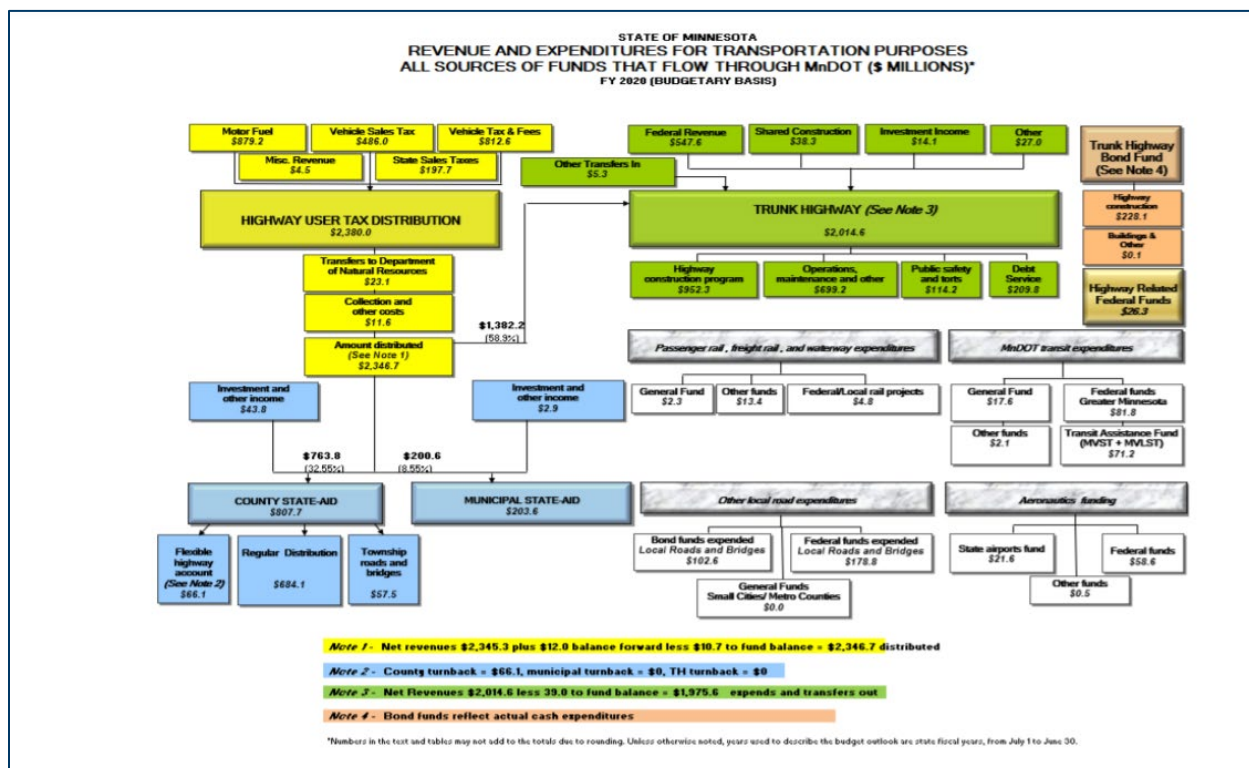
STATE OF MINNESOTA
REVENUE AND EXPENDITURES FOR TRANSPORTATION PURPOSES
ALL SOURCES OF FUNDS THAT FLOW THROUGH MnDOT ($ MILLIONS)*
FY 2020 (BUDGETARY BASIS)

Motor Fuel
$879.2

Vehicle Sales Tax
$486.0

Vehicle Tax & Fees
$812.6

Misc. Revenue
$4.5

State Sales Taxes
$197.7

HIGHWAY USER TAX DISTRIBUTION
$2,380.0

Transfers to Department of Natural Resources
$23.1

Collection and other costs
$11.6

Amount distributed
(See Note 1)
$2,346.7

$1,382.2
(58.9%)

Investment and other income
$43.8

Investment and other income
$2.9

$763.8
(32.55%)

$200.6
(8.55%)

COUNTY STATE-AID
$807.7

MUNICIPAL STATE-AID
$203.6

Flexible highway account
(See Note 2)
$66.1

Regular Distribution
$684.1

Township roads and bridges
$57.5

Federal Revenue
$547.6

Shared Construction
$38.3

Investment Income
$14.1

Other
$27.0

Other Transfers In
$5.3

TRUNK HIGHWAY (See Note 3)
$2,014.6

Highway construction program
$952.3

Operations, maintenance and other
$699.2

Public safety and torts
$114.2

Debt Service
$209.8

Trunk Highway Bond Fund
(See Note 4)

Highway construction
$228.1

Buildings & Other
$0.1

Highway Related Federal Funds
$26.3

Passenger rail, freight rail, and waterway expenditures

General Fund
$2.3

Other funds
$13.4

Federal/Local rail projects
$4.8

MnDOT transit expenditures

General Fund
$17.6

Federal funds Greater Minnesota
$81.8

Other funds
$2.1

Transit Assistance Fund (MVST + MVLST)
$71.2

Other local road expenditures

Bond funds expended
Local Roads and Bridges
$102.6

Federal funds expended
Local Roads and Bridges
$178.8

General Funds
Small Cities/ Metro Counties
$0.0

Aeronautics funding

State airports fund
$21.6

Federal funds
$58.6

Other funds
$0.5

Note 1 - Net revenues $2,345.3 plus $12.0 balance forward less $10.7 to fund balance = $2,346.7 distributed

Note 2 - County turnback = $66.1, municipal turnback = $0, TH turnback = $0

Note 3 - Net Revenues $2,014.6 less 39.0 to fund balance = $1,975.6 expends and transfers out

Note 4 - Bond funds reflect actual cash expenditures

*Numbers in the text and tables may not add to the totals due to rounding. Unless otherwise noted, years used to describe the budget outlook are state fiscal years, from July 1 to June 30.